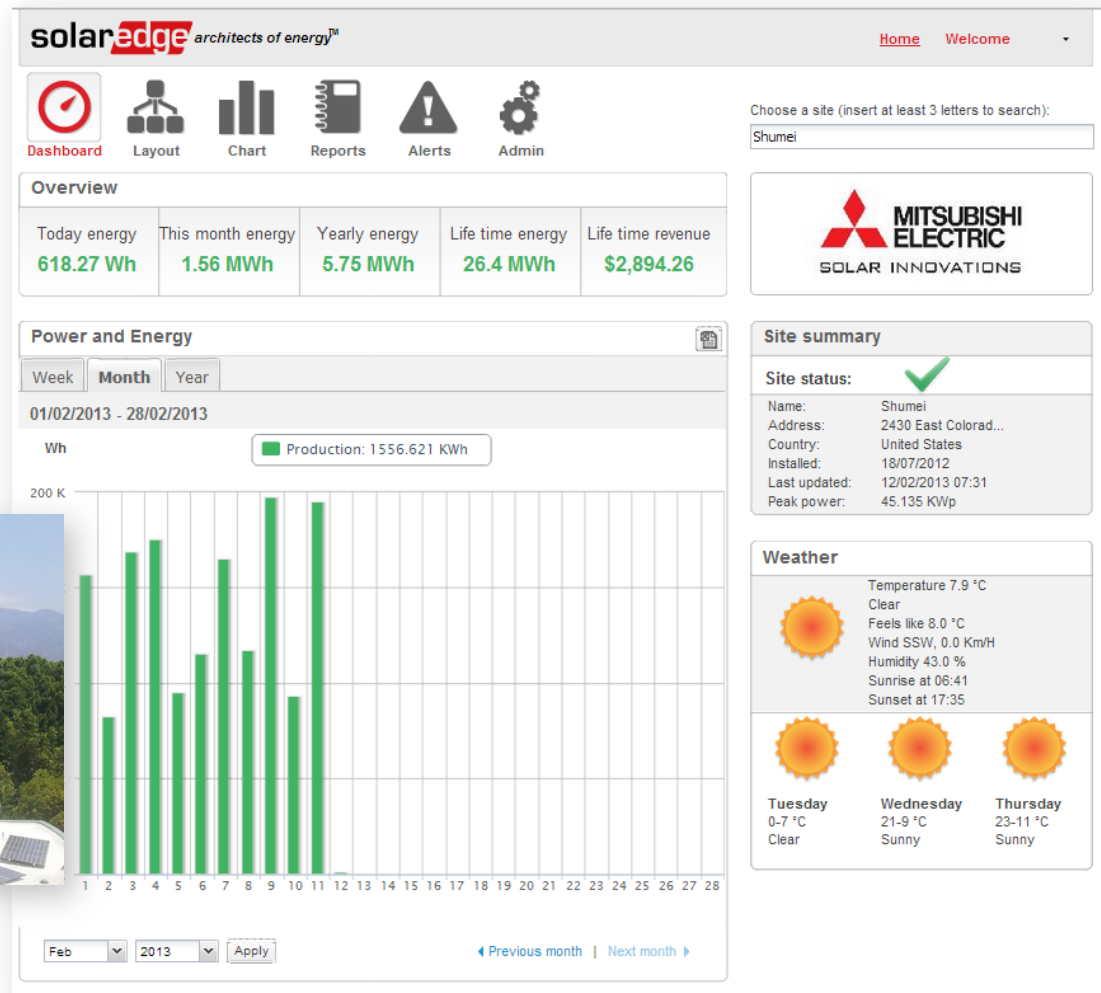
solaredge architects of energy™

Home Welcome

Dashboard Layout Chart Reports Alerts Admin

Choose a site (insert at least 3 letters to search):

Shumei

Overview

| Today energy | This month energy | Yearly energy | Life time energy | Life time revenue |
|---|---|---|---|---|
| 618.27 Wh | 1.56 MWh | 5.75 MWh | 26.4 MWh | $2,894.26 |

MITSUBISHI ELECTRIC
SOLAR INNOVATIONS

Power and Energy

Week Month Year

01/02/2013 - 28/02/2013

Wh

Production: 1556.621 KWh

200 K

1 2 3 4 5 6 7 8 9 10 11 12 13 14 15 16 17 18 19 20 21 22 23 24 25 26 27 28

Feb 2013 Apply

Previous month | Next month

Site summary

Site status:

Name: Shumei
Address: 2430 East Colorad...
Country: United States
Installed: 18/07/2012
Last updated: 12/02/2013 07:31
Peak power: 45.135 KWp

Weather

Temperature 7.9 °C
Clear
Feels like 8.0 °C
Wind SSW, 0.0 Km/H
Humidity 43.0 %
Sunrise at 06:41
Sunset at 17:35

Tuesday
0-7 °C
Clear

Wednesday
21-9 °C
Sunny

Thursday
23-11 °C
Sunny